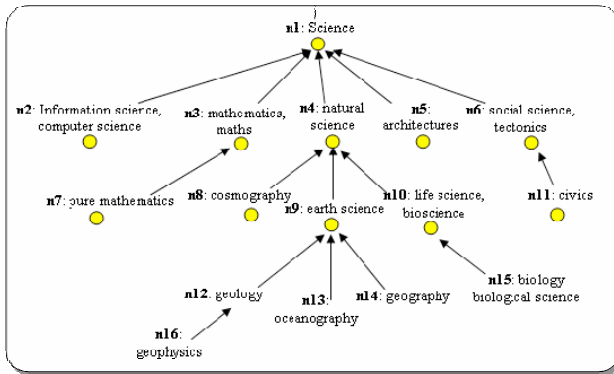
n1: Science

n2: Information science, computer science

n3: mathematics, maths

n4: natural science

n5: architectures

n6: social science, tectonics

n7: pure mathematics

n8: cosmography

n9: earth science

n10: life science, bioscience

n11: civics

n12: geology

n13: oceanography

n14: geography

n15: biology biological science

n16: geophysics